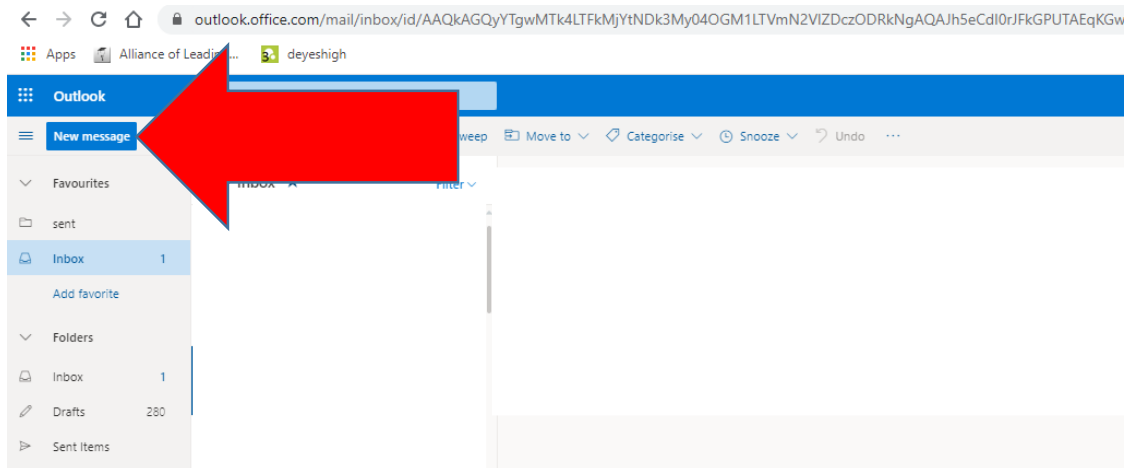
outlook.office.com/mail/inbox/id/AAQkAGQyYTgwMTk4LTFkMjYtNDk3My04OGM1LTVmN2VlZDczODRkNgAQAJh5eCdl0rJFkGPUTAEqKGw

Apps Alliance of Leadi... deyeshigh

Outlook

New message

weep Move to Categorise Snooze Undo ···

Favourites

sent

Inbox 1

Add favorite

Folders

Inbox 1

Drafts 280

Sent Items

Inbox

Filter